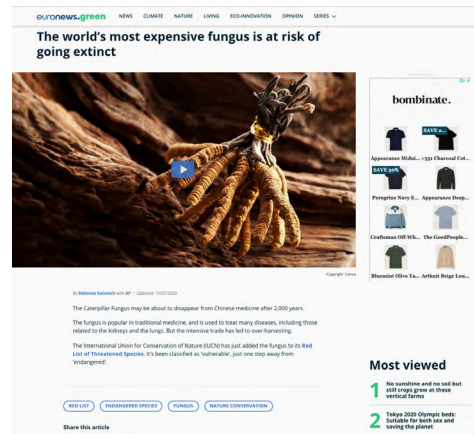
euronews.green NEWS CLIMATE NATURE LIVING ECO-INNOVATION OPINION SERIES

The world's most expensive fungus is at risk of going extinct

Copyright Canva

By Rebecca Kesmich with AP • Updated: 15/07/2020

The Caterpillar Fungus may be about to disappear from Chinese medicine after 2,000 years.

The fungus is popular in traditional medicine, and is used to treat many diseases, including those related to the kidneys and the lungs. But the intensive trade has led to over-harvesting.

The International Union for Conservation of Nature (IUCN) has just added the fungus to its Red List of Threatened Species. It's been classified as 'vulnerable', just one step away from 'endangered'.

RED LIST ENDANGERED SPECIES FUNGUS NATURE CONSERVATION

Share this article

bombinate.

SAVE

Appearance Midni... 1531 Charcoal Cot...

SAVE 30%

Peregrine Navy E... Appearance Deep...

Craftsman Off-Wh... The GoodPeople...

Bluemint Olive Ya... Artknit Beige Lon...

Most viewed

1 No sunshine and no soil but still crops grow at these vertical farms

2 Tokyo 2020 Olympic beds: Suitable for both sex and saving the planet